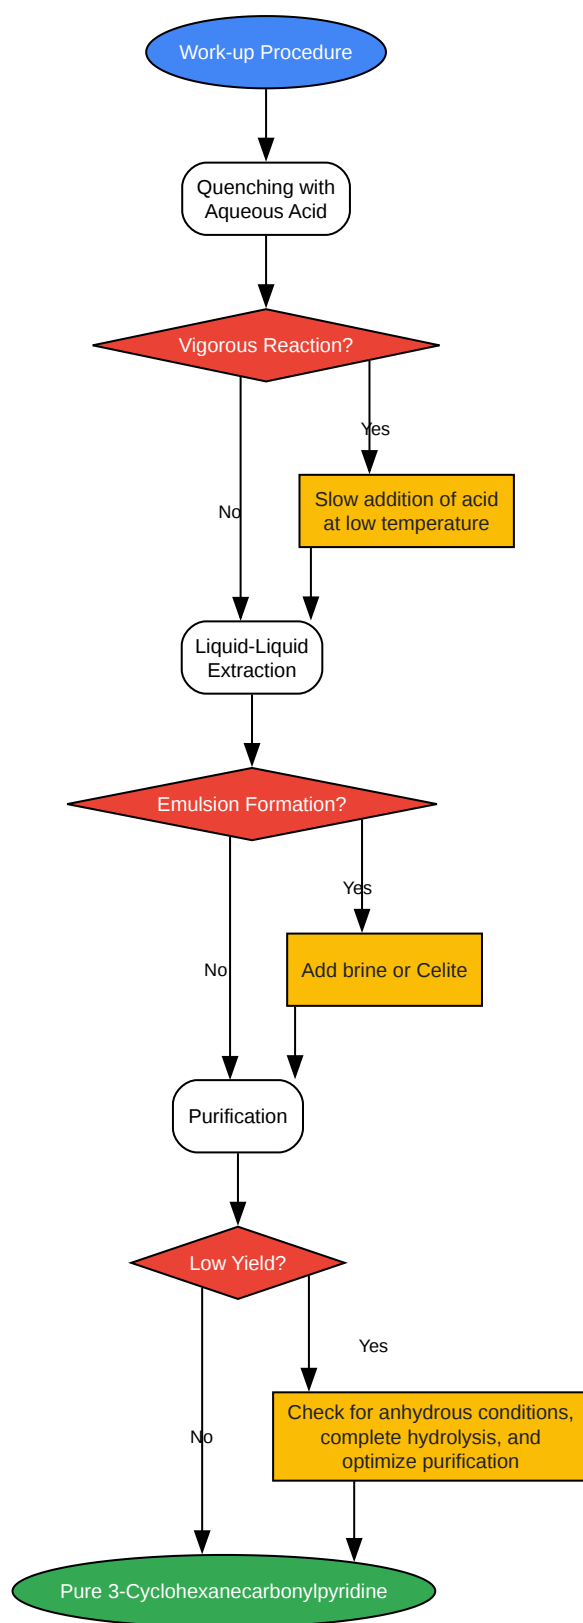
Work-up Procedure

Quenching with Aqueous Acid

Vigorous Reaction?

Yes

No

Slow addition of acid at low temperature

Liquid-Liquid Extraction

Emulsion Formation?

Yes

No

Add brine or Celite

Purification

Low Yield?

Yes

No

Check for anhydrous conditions, complete hydrolysis, and optimize purification

Pure 3-Cyclohexanecarbonylpyridine